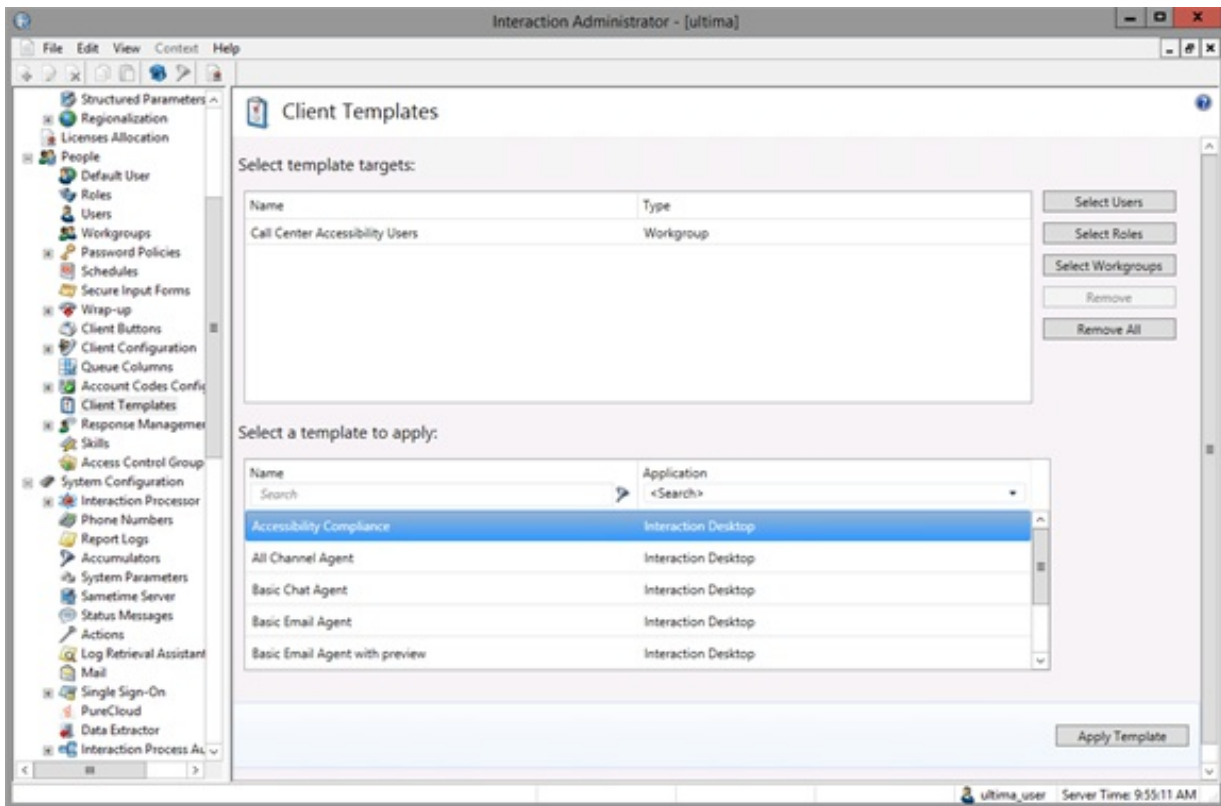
Interaction Administrator - [ultima]

File Edit View Context Help

Structured Parameters
Regionalization
Licenses Allocation
People
Default User
Roles
Users
Workgroups
Password Policies
Schedules
Secure Input Forms
Wrap-up
Client Buttons
Client Configuration
Queue Columns
Account Codes Confic
Client Templates
Response Managemer
Skills
Access Control Group
System Configuration
Interaction Processor
Phone Numbers
Report Logs
Accumulators
System Parameters
Sametime Server
Status Messages
Actions
Log Retrieval Assistant
Mail
Single Sign-On
PureCloud
Data Extractor
Interaction Process Au

Client Templates

Select template targets:

| Name | Type |
|---|---|
| Call Center Accessibility Users | Workgroup |

Select Users
Select Roles
Select Workgroups
Remove
Remove All

Select a template to apply:

| Name | Application |
|---|---|
| Search | <Search> |
| Accessibility Compliance | Interaction Desktop |
| All Channel Agent | Interaction Desktop |
| Basic Chat Agent | Interaction Desktop |
| Basic Email Agent | Interaction Desktop |
| Basic Email Agent with preview | Interaction Desktop |

Apply Template

ultima_user Server Time: 9:55:11 AM